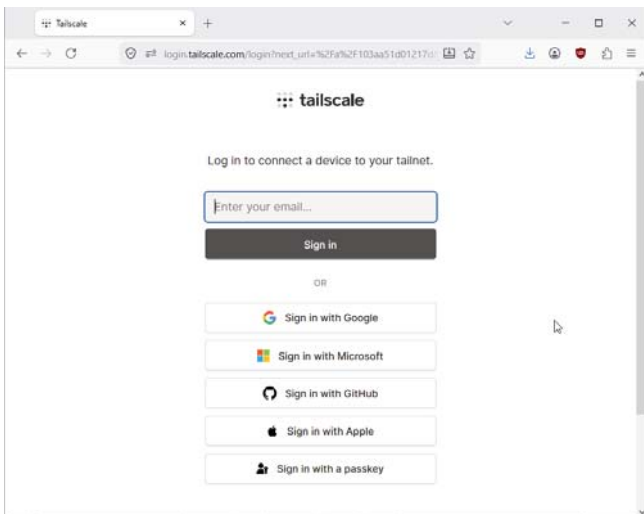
Tailscale

login.tailscale.com/login?next_url=%2Fa%2F103aa51d01217d

tailscale

Log in to connect a device to your tailnet.

Enter your email...

Sign in

OR

Sign in with Google

Sign in with Microsoft

Sign in with GitHub

Sign in with Apple

Sign in with a passkey